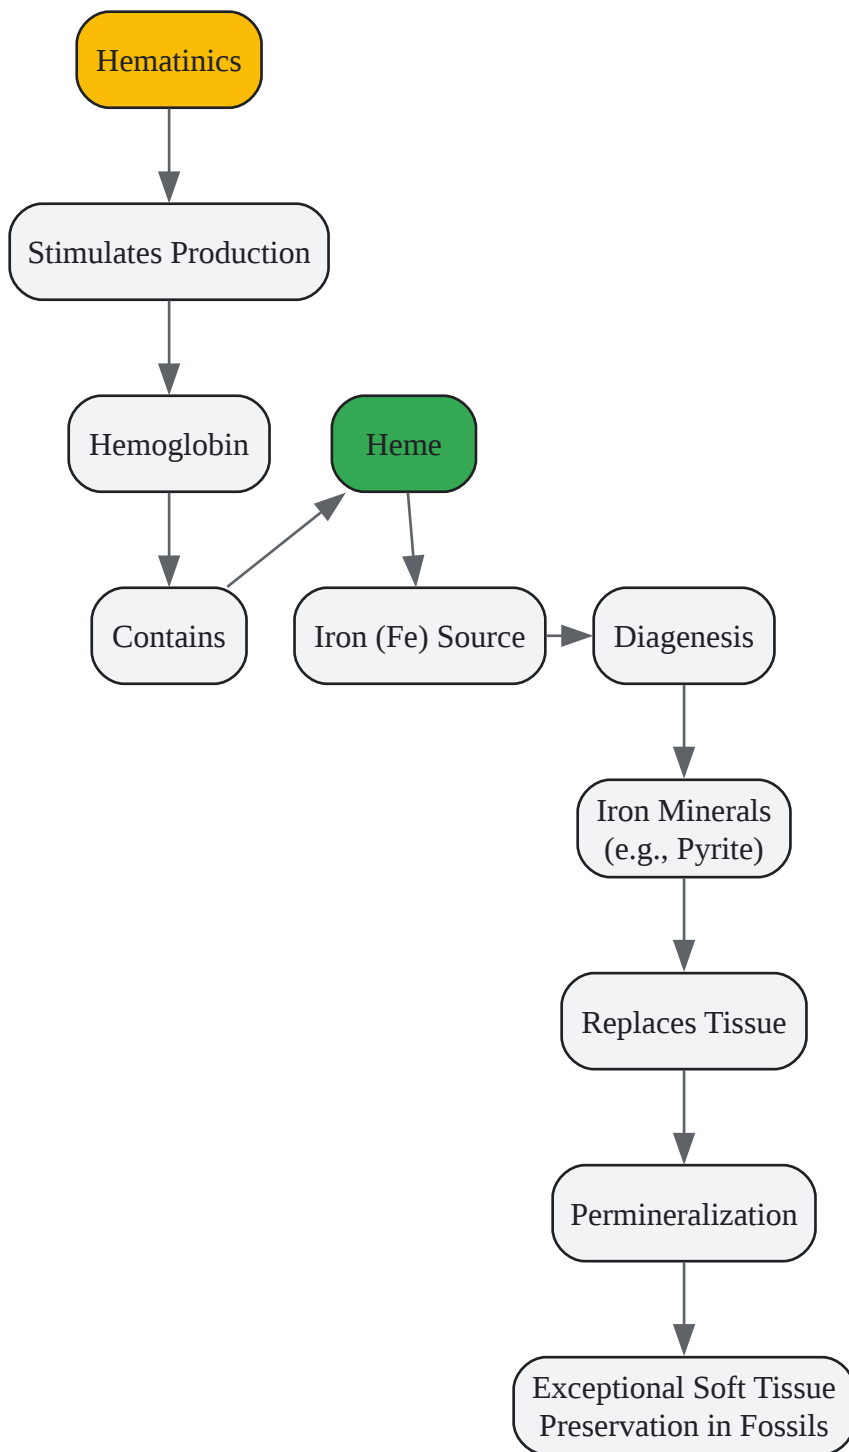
Hematinics

Stimulates Production

Hemoglobin

Heme

Contains

Iron (Fe) Source

Diagenesis

Iron Minerals (e.g., Pyrite)

Replaces Tissue

Permineralization

Exceptional Soft Tissue Preservation in Fossils